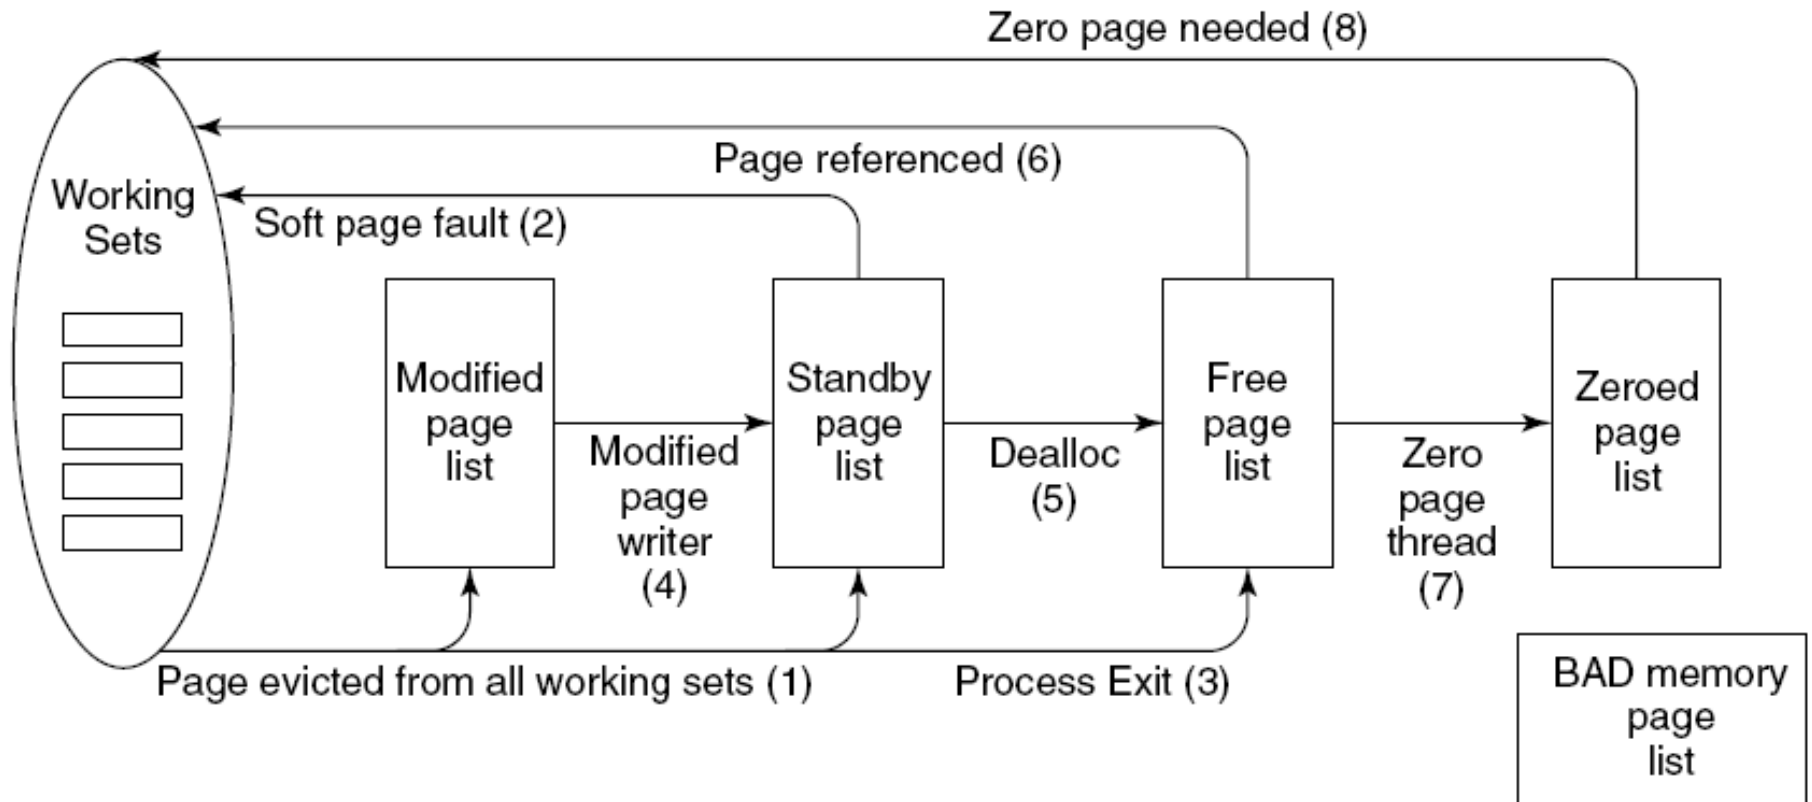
Zero page needed (8)

Page referenced (6)

Working Sets

Soft page fault (2)

Modified page list

Modified page writer (4)

Standby page list

Dealloc (5)

Free page list

Zero page thread (7)

Zeroed page list

Page evicted from all working sets (1)

Process Exit (3)

BAD memory page list